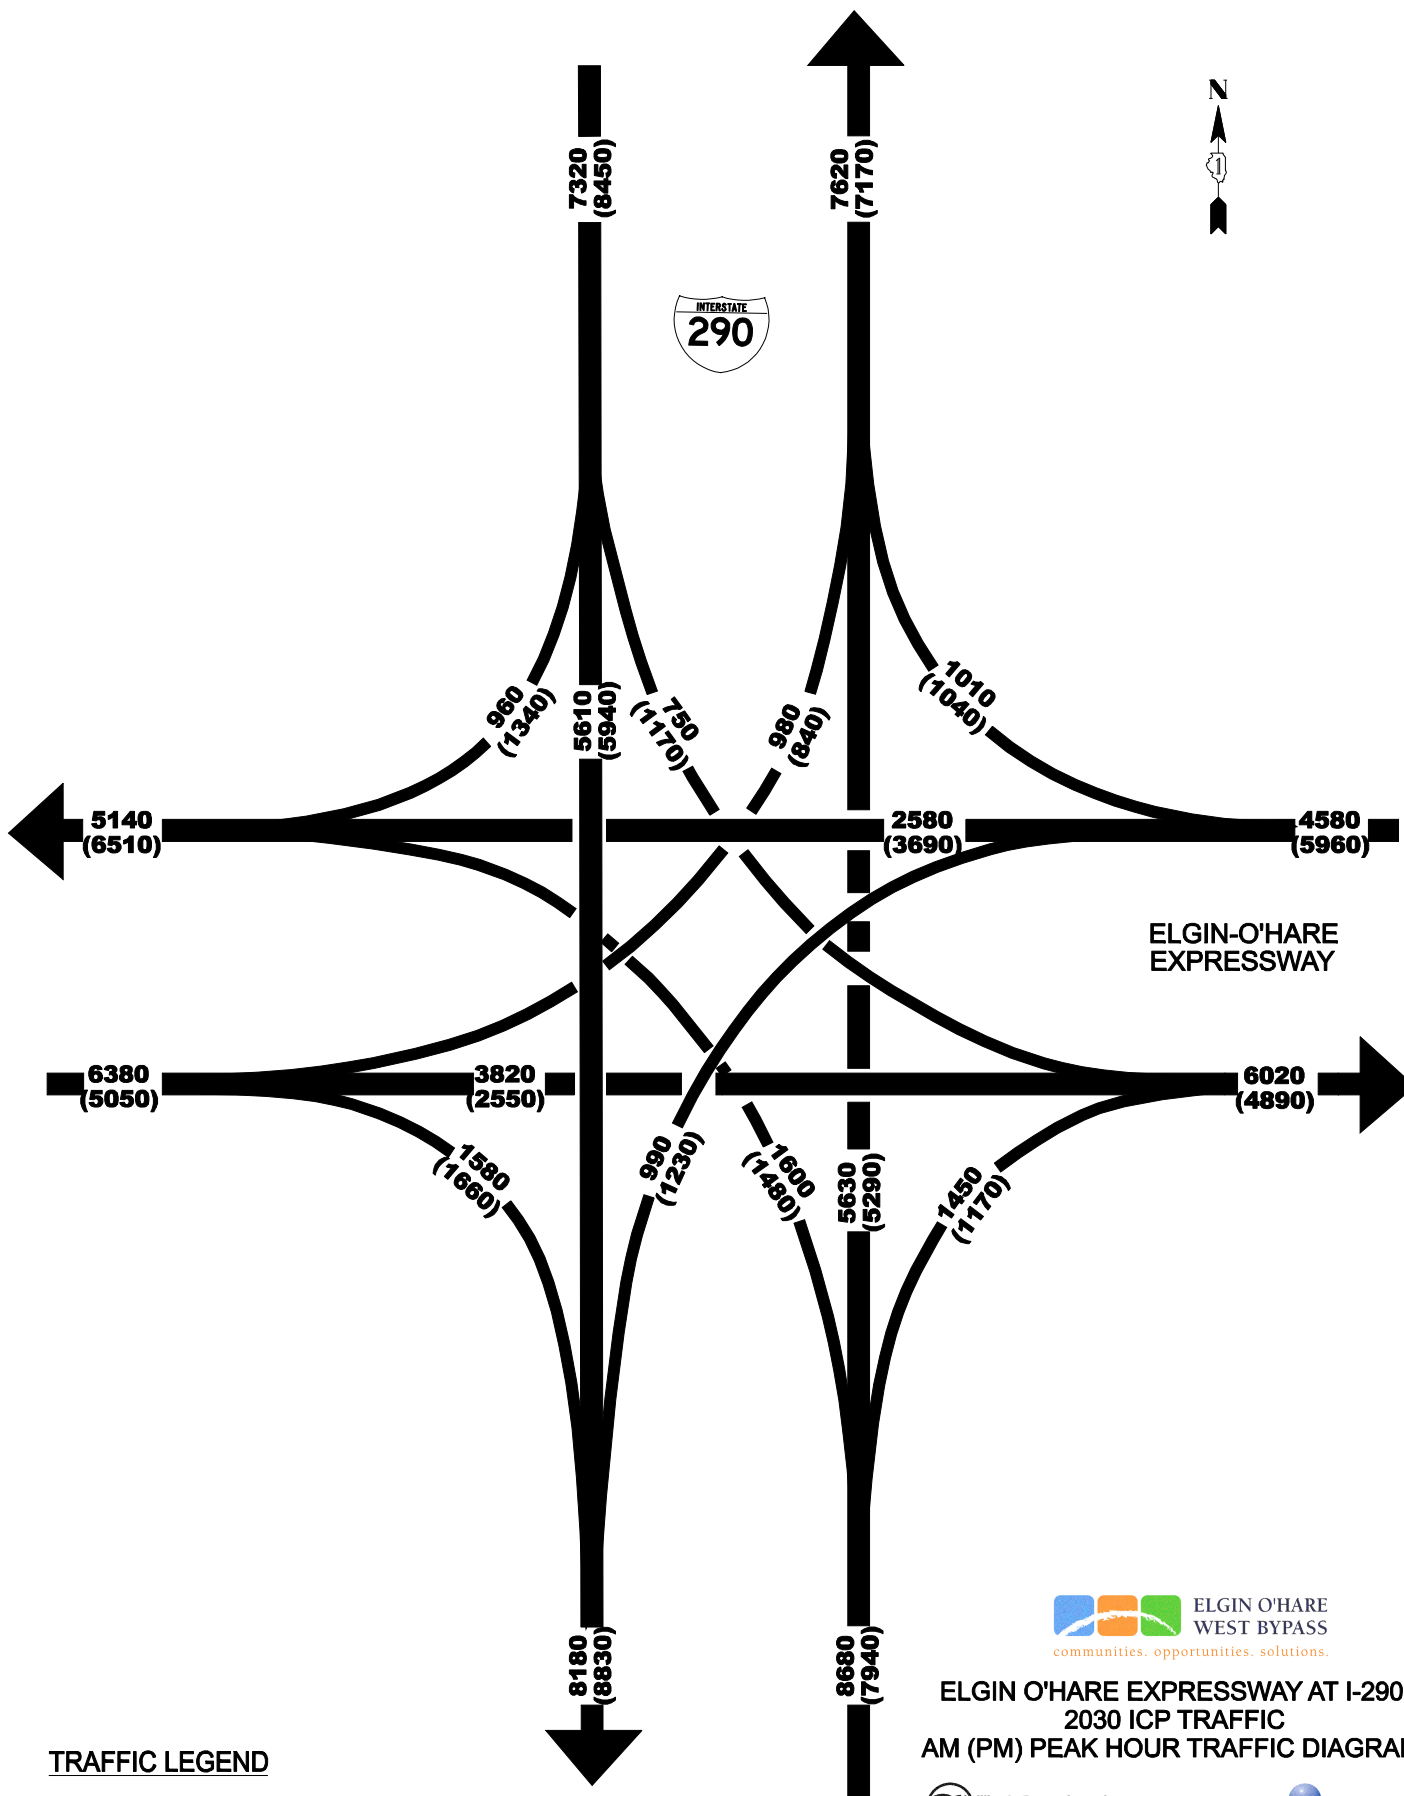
N

1

INTERSTATE
290

7320
(8450)

7620
(7170)

960
(1340)

5610
(5940)

750
(1170)

980
(840)

1010
(1040)

5140
(6510)

2580
(3690)

4580
(5960)

ELGIN-O'HARE
EXPRESSWAY

6380
(5050)

3820
(2550)

6020
(4890)

1580
(1660)

990
(1230)

1600
(1480)

5630
(5290)

1450
(1170)

8180
(8830)

8680
(7940)

ELGIN O'HARE
WEST BYPASS
communities. opportunities. solutions.

ELGIN O'HARE EXPRESSWAY AT I-290
2030 ICP TRAFFIC
AM (PM) PEAK HOUR TRAFFIC DIAGRA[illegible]

TRAFFIC LEGEND